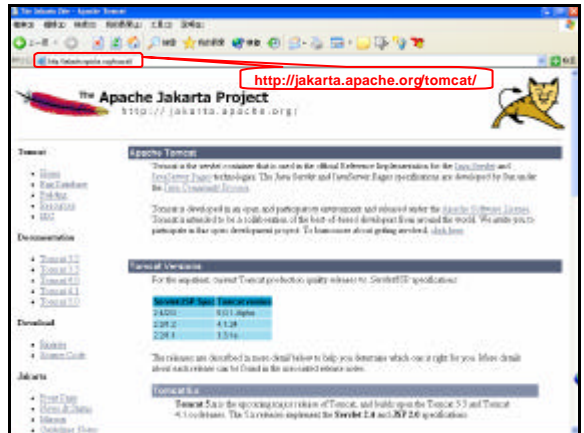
The Jakarta Site - Apache Tomcat

http://jakarta.apache.org/tomcat/

The Apache Jakarta Project
http://jakarta.apache.org/

Tomcat

- Home
- Bug Database
- Mailing
- Resources
- FAQ

Documentation

- Tomcat 5.0
- Tomcat 4.1
- Tomcat 4.0
- Tomcat 3.3
- Tomcat 3.2

Download

- Binaries
- Source Code

Jakarta

- Front Page
- News & Status
- Mission
- Guidelines Notes

Apache Tomcat

Tomcat is the servlet container that is used in the official Reference Implementation for the Java Servlet and JavaServer Pages technologies. The Java Servlet and JavaServer Pages specifications are developed by Sun under the Java Community Process.

Tomcat is developed in an open and participatory environment and released under the Apache Software License. Tomcat is intended to be a collaboration of the best-of-breed developers from around the world. We invite you to participate in this open development project. To learn more about getting involved, click here.

Tomcat Versions

For the impatient, current Tomcat production quality releases vs. Servlet/JSP specifications:

| Servlet/JSP Spec | Tomcat version |
|---|---|
| 2.4/2.0 | 5.0.1 Alpha |
| 2.3/1.2 | 4.1.18 |
| 2.2/1.1 | 3.3.1a |

The releases are described in more detail below to help you determine which one is right for you. More details about each release can be found in the associated release notes.

Tomcat 5.x

Tomcat 5.x is the upcoming major release of Tomcat, and builds upon the Tomcat 3.3 and Tomcat 4.1 codebases. The 5.x releases implement the Servlet 2.4 and JSP 2.0 specifications.